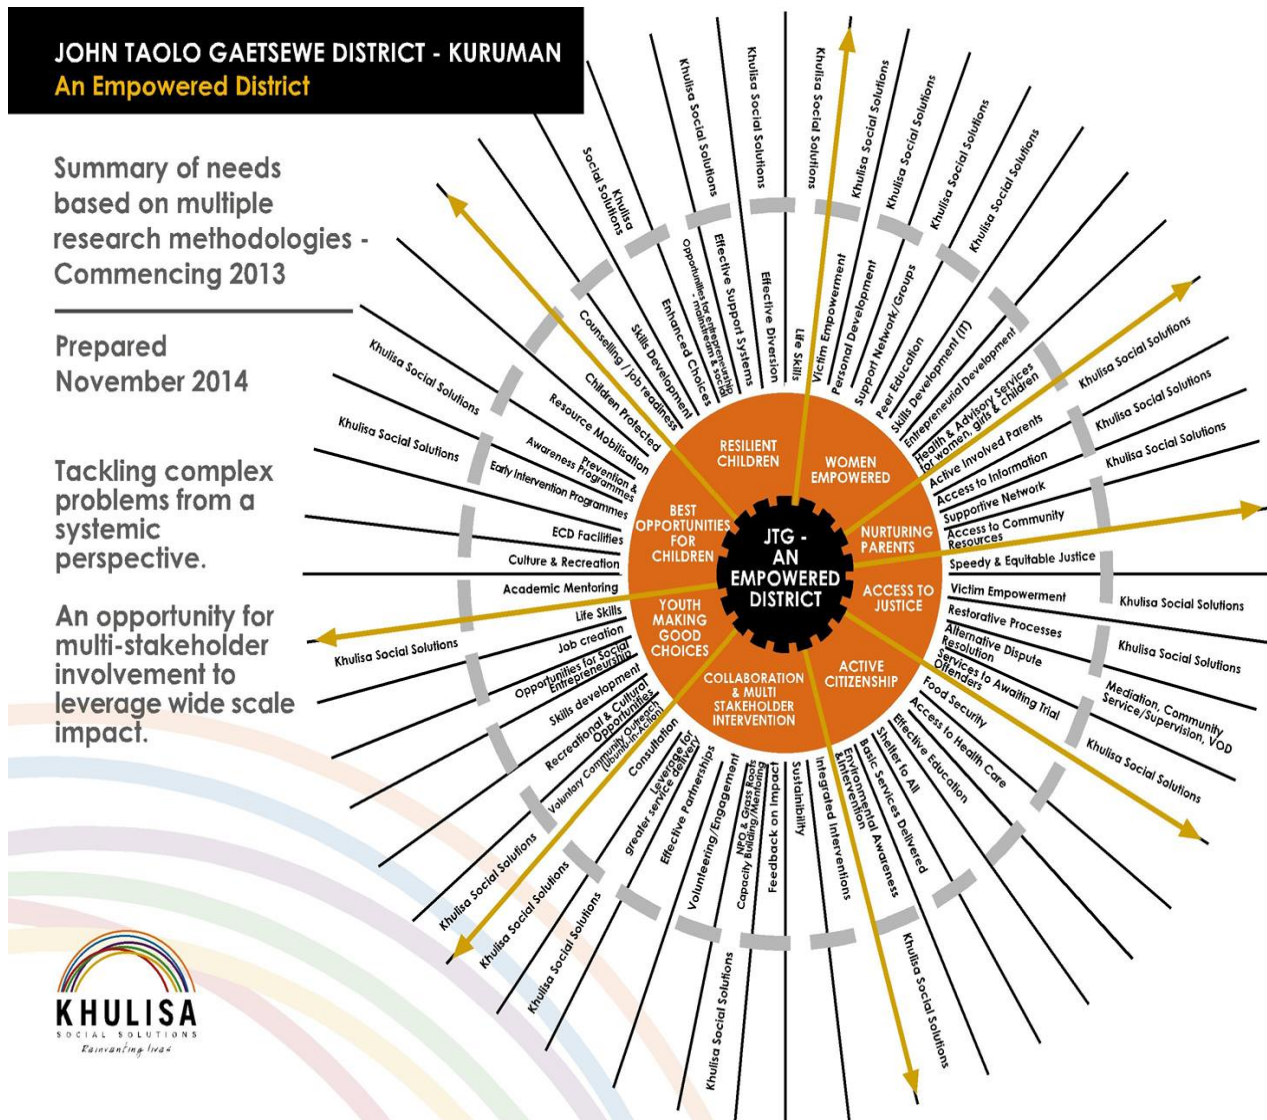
JOHN TAOLO GAETSEWE DISTRICT - KURUMAN
An Empowered District

Summary of needs based on multiple research methodologies - Commencing 2013

Prepared November 2014

Tackling complex problems from a systemic perspective.

An opportunity for multi-stakeholder involvement to leverage wide scale impact.

JTG - AN EMPOWERED DISTRICT

RESILIENT CHILDREN
WOMEN EMPOWERED
NURTURING PARENTS
ACCESS TO JUSTICE
ACTIVE CITIZENSHIP
COLLABORATION & MULTI STAKEHOLDER INTERVENTION
YOUTH MAKING GOOD CHOICES
BEST OPPORTUNITIES FOR CHILDREN

Children Protected
Counselling / job readiness
Skills Development
Enhanced Choices
Opportunities for entrepreneurship - mainstream & social
Effective Support Systems
Effective Diversion
Life Skills
Victim Empowerment
Personal Development
Support Network/Groups
Peer Education
Skills Development (IT)
Entrepreneurial Development
Health & Advisory Services for women, girls & children
Active Involved Parents
Access to Information
Supportive Network
Access to Community Resources
Speedy & Equitable Justice
Victim Empowerment
Restorative Processes
Alternative Dispute Resolution
Services to Awaiting Trial Offenders
Food Security
Access to Health Care
Effective Education
Shelter to All
Basic Services Delivered
Environmental Awareness
Early Intervention
Integrated Interventions
Sustainability
Feedback on Impact
NPO & Grass Roots Capacity Building/Mentoring
Volunteering/Engagement
Effective Partnerships
Leverage for greater service delivery
Consultation
Voluntary Community Outreach (Ubuntu-in-Action)
Recreational & Cultural Opportunities
Skills development
Opportunities for Social Entrepreneurship
Job creation
Life Skills
Academic Mentoring
Culture & Recreation
ECD Facilities
Early Intervention Programmes
Awareness Prevention &
Resource Mobilisation

Khulisa Social Solutions
Khulisa Social Solutions
Khulisa Social Solutions
Khulisa Social Solutions
Khulisa Social Solutions
Khulisa Social Solutions
Khulisa Social Solutions
Khulisa Social Solutions
Khulisa Social Solutions
Khulisa Social Solutions
Khulisa Social Solutions
Khulisa Social Solutions
Khulisa Social Solutions
Mediation, Community Service/Supervision, VOD
Khulisa Social Solutions
Khulisa Social Solutions
Khulisa Social Solutions
Khulisa Social Solutions
Khulisa Social Solutions
Khulisa Social Solutions
Khulisa Social Solutions
Khulisa Social Solutions
Khulisa Social Solutions

KHULISA
SOCIAL SOLUTIONS
Reinventing lives